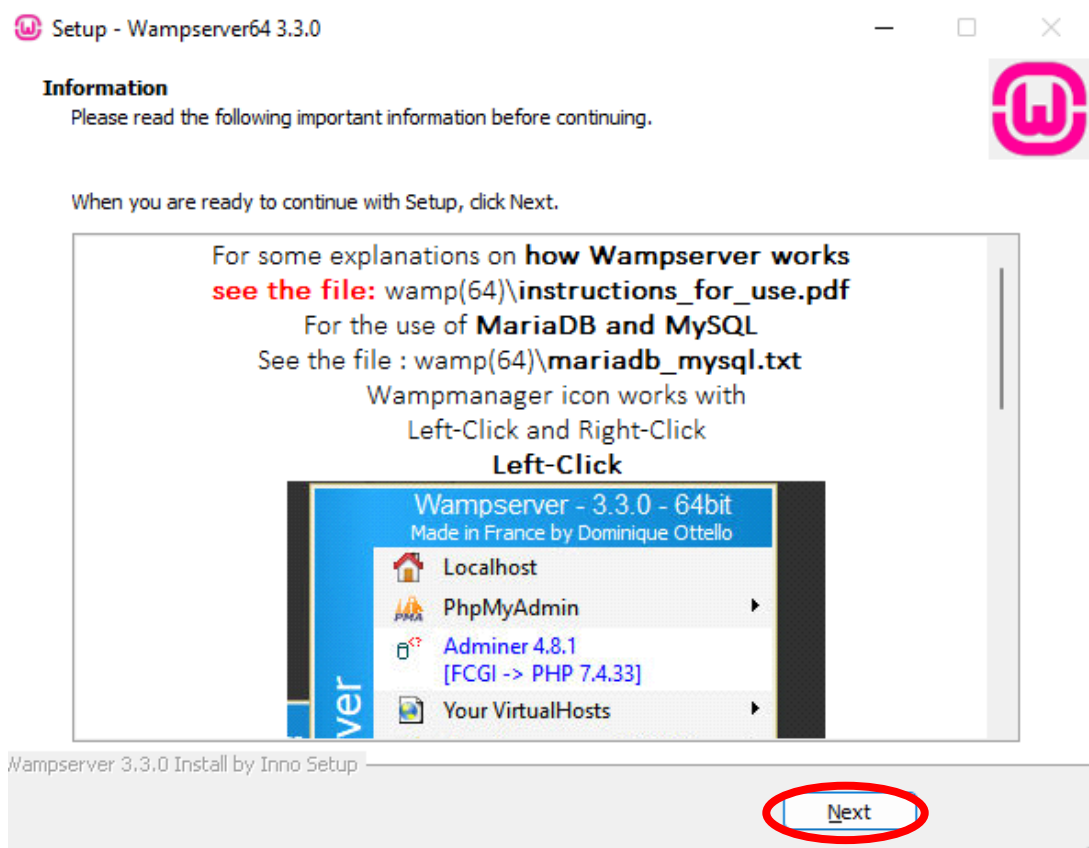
Setup - Wampserver64 3.3.0

Information
Please read the following important information before continuing.

When you are ready to continue with Setup, click Next.

For some explanations on **how Wampserver works**
**see the file:** wamp(64)\**instructions_for_use.pdf**
For the use of **MariaDB and MySQL**
See the file : wamp(64)\**mariadb_mysql.txt**
Wampmanager icon works with
Left-Click and Right-Click
**Left-Click**

Wampserver - 3.3.0 - 64bit
Made in France by Dominique Ottello
Localhost
PhpMyAdmin
PMA
Adminer 4.8.1
[FCGI -> PHP 7.4.33]
Your VirtualHosts
ver

Vampserver 3.3.0 Install by Inno Setup

Next